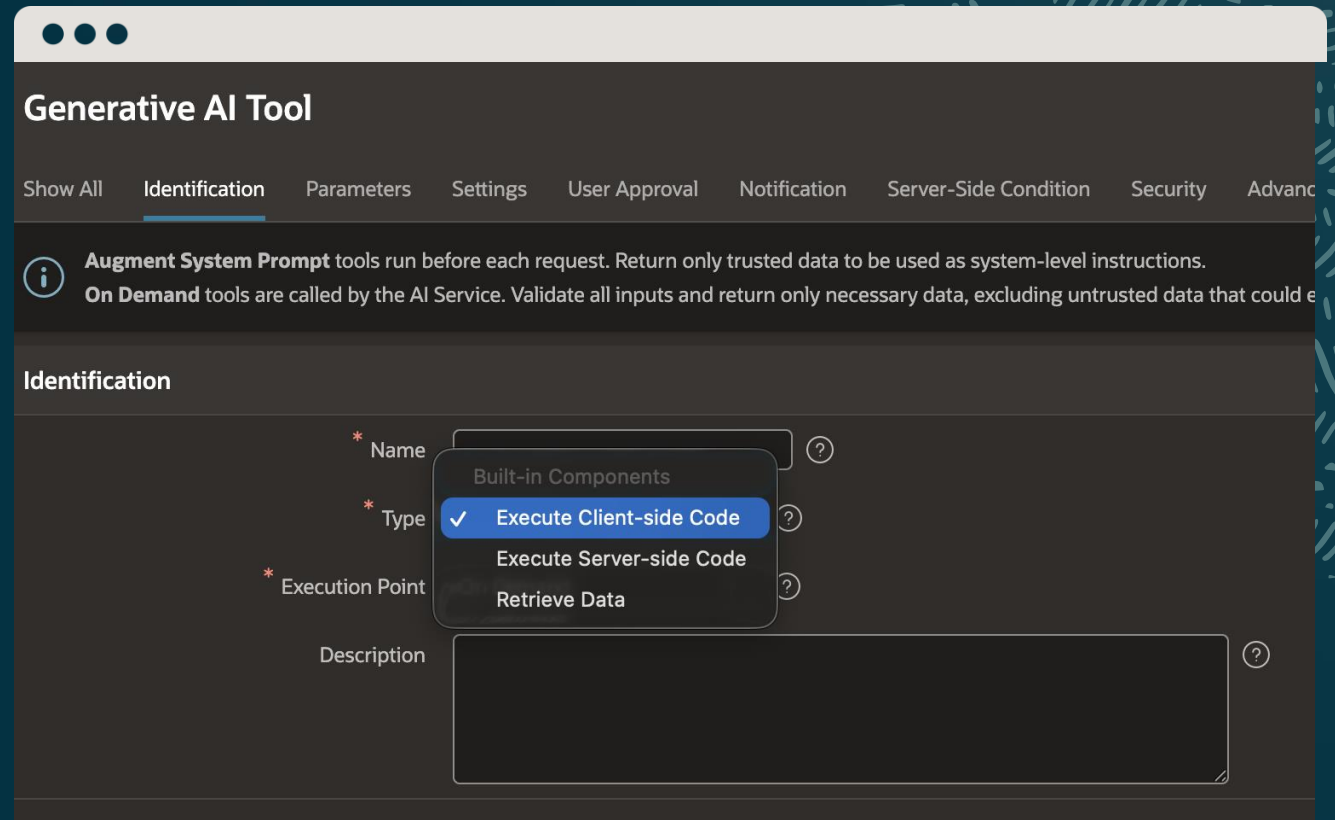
Generative AI Tool

Show All Identification Parameters Settings User Approval Notification Server-Side Condition Security Advanc

**Augment System Prompt** tools run before each request. Return only trusted data to be used as system-level instructions.
**On Demand** tools are called by the AI Service. Validate all inputs and return only necessary data, excluding untrusted data that could e

Identification

* Name

* Type

* Execution Point

Description

Built-in Components
✓ Execute Client-side Code
Execute Server-side Code
Retrieve Data